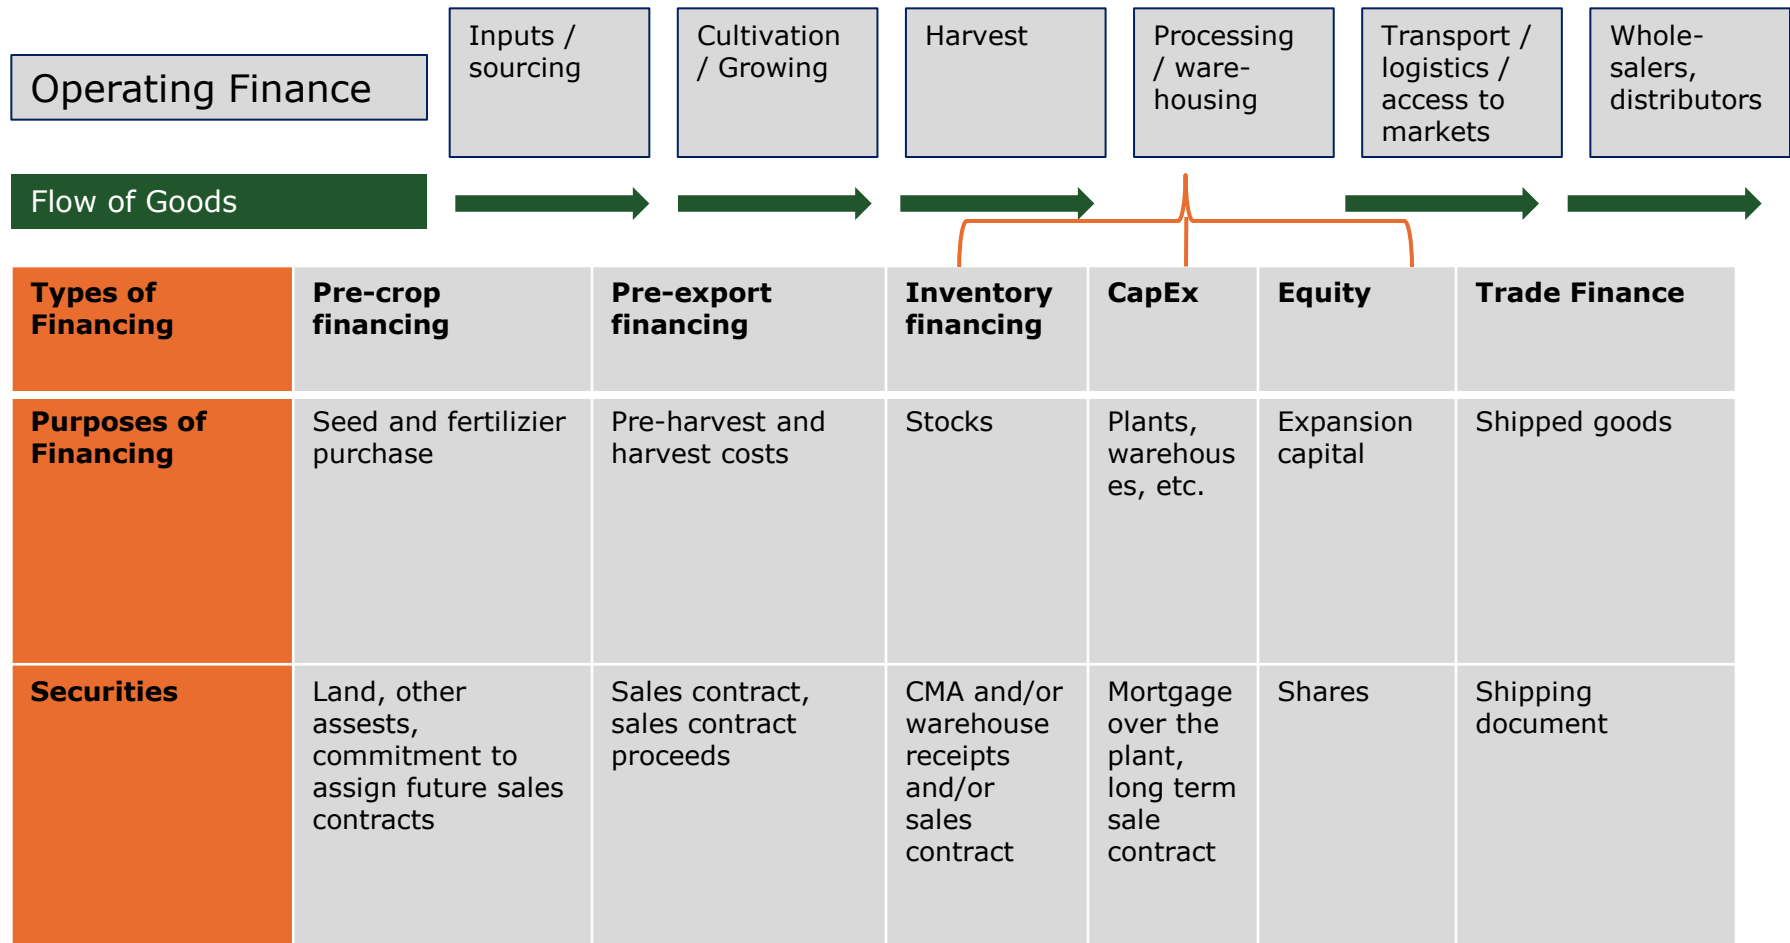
Operating Finance

Inputs / sourcing

Cultivation / Growing

Harvest

Processing / warehousing

Transport / logistics / access to markets

Wholesalers, distributors

Flow of Goods

| Types of Financing | Pre-crop financing | Pre-export financing | Inventory financing | CapEx | Equity | Trade Finance |
|---|---|---|---|---|---|---|
| Purposes of Financing | Seed and fertilizier purchase | Pre-harvest and harvest costs | Stocks | Plants, warehouses, etc. | Expansion capital | Shipped goods |
| Securities | Land, other assests, commitment to assign future sales contracts | Sales contract, sales contract proceeds | CMA and/or warehouse receipts and/or sales contract | Mortgage over the plant, long term sale contract | Shares | Shipping document |